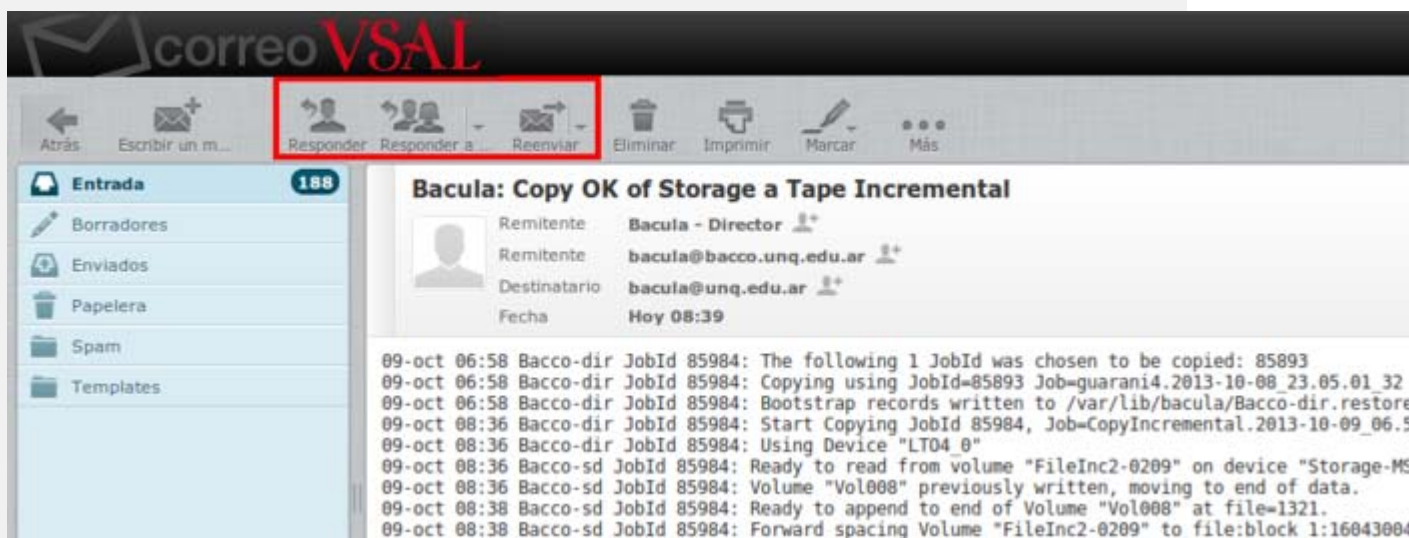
correo VSAL

Atrás Escribir un m... Responder Responder a ... Reenviar Eliminar Imprimir Marcar Más

Entrada 188
Borradores
Enviados
Papelera
Spam
Templates

Bacula: Copy OK of Storage a Tape Incremental

| Remitente | Bacula - Director |
|---|---|
| Remitente | bacula@bacco.unq.edu.ar |
| Destinatario | bacula@unq.edu.ar |
| Fecha | Hoy 08:39 |

09-oct 06:58 Bacco-dir JobId 85984: The following 1 JobId was chosen to be copied: 85893
09-oct 06:58 Bacco-dir JobId 85984: Copying using JobId=85893 Job=guarani4.2013-10-08_23.05.01_32
09-oct 06:58 Bacco-dir JobId 85984: Bootstrap records written to /var/lib/bacula/Bacco-dir.restore
09-oct 08:36 Bacco-dir JobId 85984: Start Copying JobId 85984, Job=CopyIncremental.2013-10-09_06.5
09-oct 08:36 Bacco-dir JobId 85984: Using Device "LTO4_0"
09-oct 08:36 Bacco-sd JobId 85984: Ready to read from volume "FileInc2-0209" on device "Storage-MS
09-oct 08:36 Bacco-sd JobId 85984: Volume "Vol008" previously written, moving to end of data.
09-oct 08:38 Bacco-sd JobId 85984: Ready to append to end of Volume "Vol008" at file=1321.
09-oct 08:38 Bacco-sd JobId 85984: Forward spacing Volume "FileInc2-0209" to file:block 1:16043004